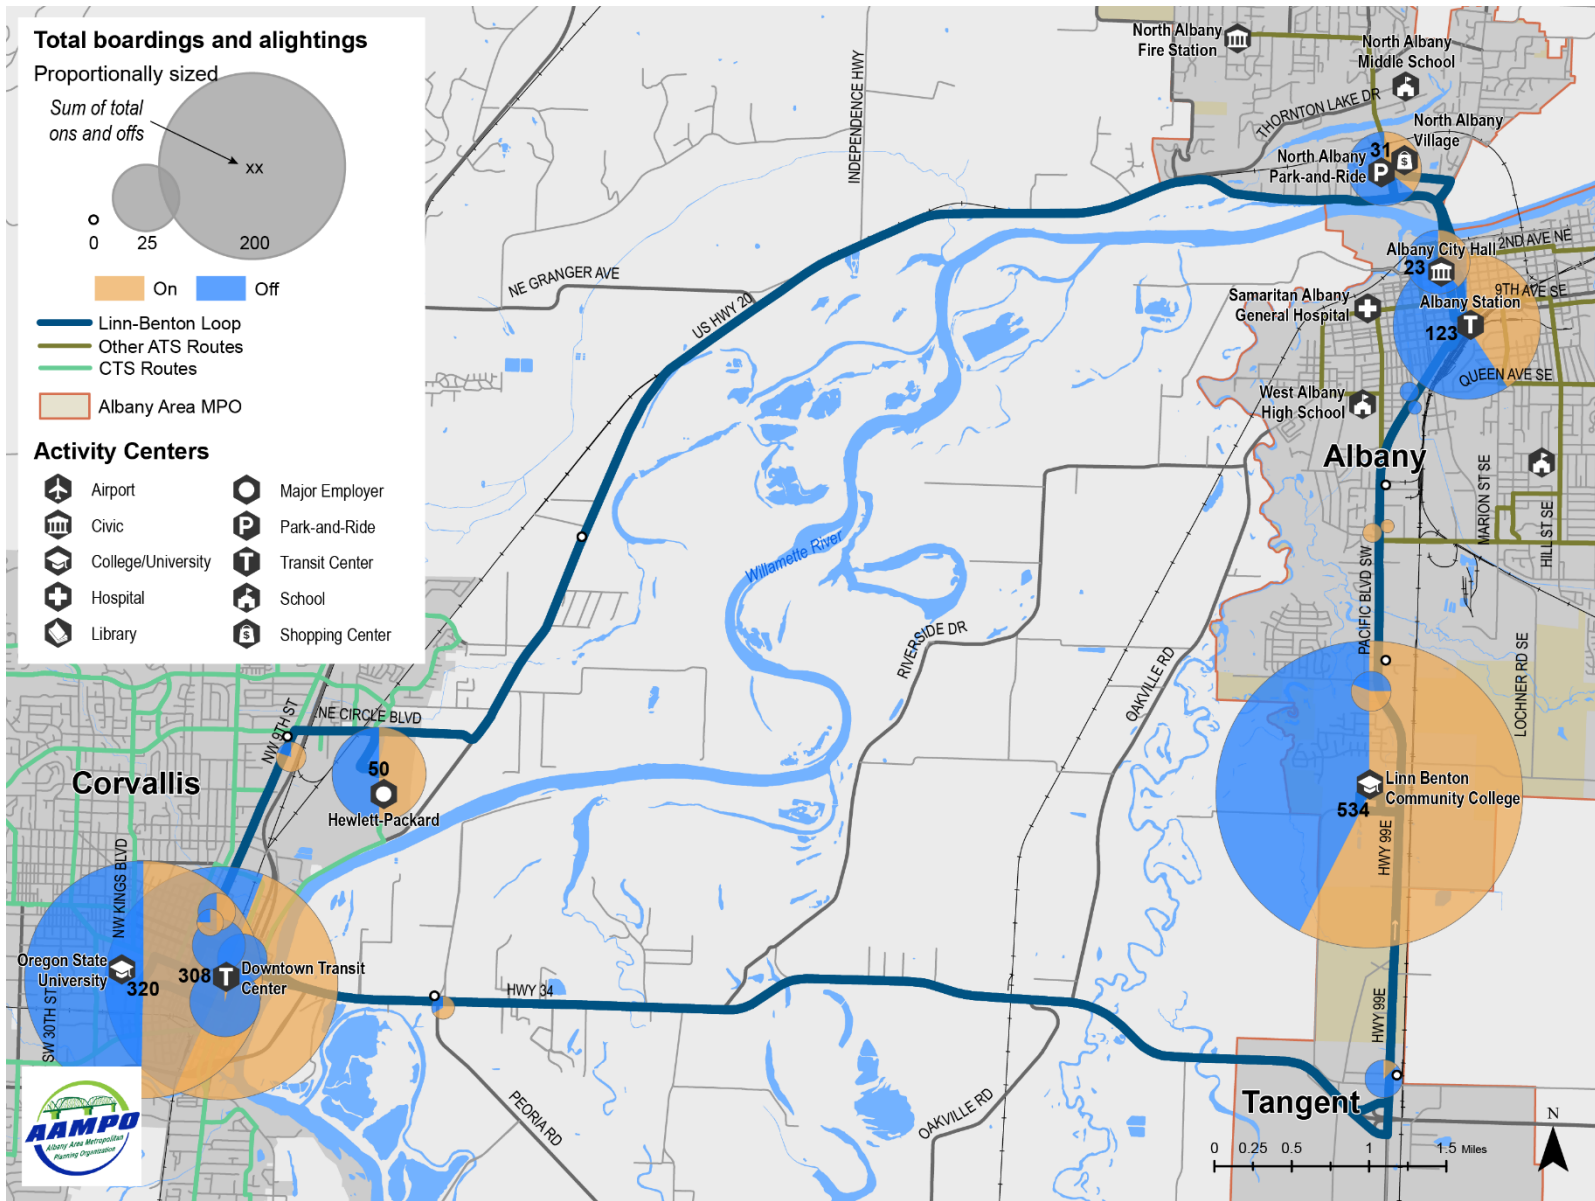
Total boardings and alightings
Proportionally sized
Sum of total ons and offs
xx
0 25 200
On Off
Linn-Benton Loop
Other ATS Routes
CTS Routes
Albany Area MPO

Activity Centers
Airport
Civic
College/University
Hospital
Library
Major Employer
Park-and-Ride
Transit Center
School
Shopping Center

North Albany Fire Station
North Albany Middle School
THORNTON LAKE DR
North Albany Village
North Albany Park-and-Ride
31
INDEPENDENCE HWY
Albany City Hall
2ND AVE NE
23
9TH AVE SE
Samaritan Albany General Hospital
Albany Station
123
QUEEN AVE SE
West Albany High School
Albany
NE GRANGER AVE
US HWY 20
Willamette River
RIVERSIDE DR
OAKVILLE RD
MARION ST SE
HILL ST SE
PACIFIC BLVD SW
LOCHNER RD SE
Linn Benton Community College
534
HWY 99E
NE CIRCLE BLVD
NW 9TH ST
50
Hewlett-Packard
Corvallis
NW KINGS BLVD
Oregon State University
320
308
Downtown Transit Center
SW 30TH ST
HWY 34
PEORIA RD
OAKVILLE RD
HWY 99E
Tangent
0 0.25 0.5 1 1.5 Miles
N
AAMPO
Albany Area Metropolitan Planning Organization